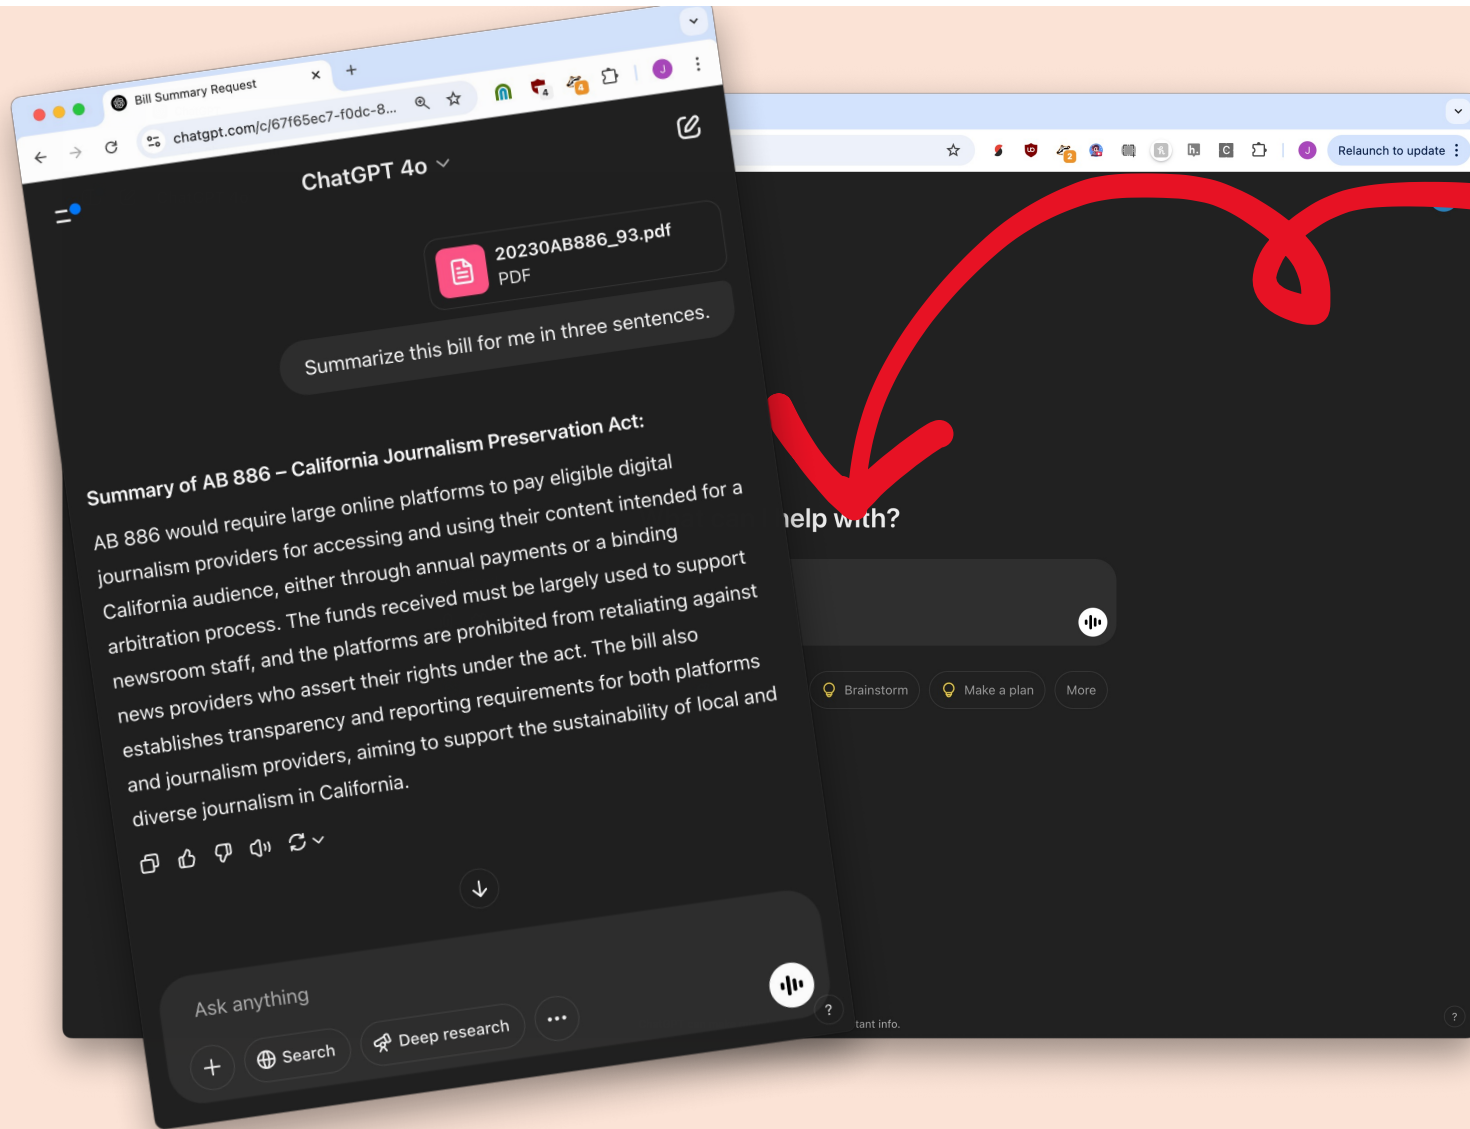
Bill Summary Request
chatgpt.com/c/67f65ec7-f0dc-8...
ChatGPT 4o
20230AB886_93.pdf
PDF
Summarize this bill for me in three sentences.
Summary of AB 886 – California Journalism Preservation Act:
AB 886 would require large online platforms to pay eligible digital journalism providers for accessing and using their content intended for a California audience, either through annual payments or a binding arbitration process. The funds received must be largely used to support newsroom staff, and the platforms are prohibited from retaliating against news providers who assert their rights under the act. The bill also establishes transparency and reporting requirements for both platforms and journalism providers, aiming to support the sustainability of local and diverse journalism in California.
Ask anything
Search
Deep research
?
Relaunch to update
help with?
Brainstorm
Make a plan
More
tant info.
?